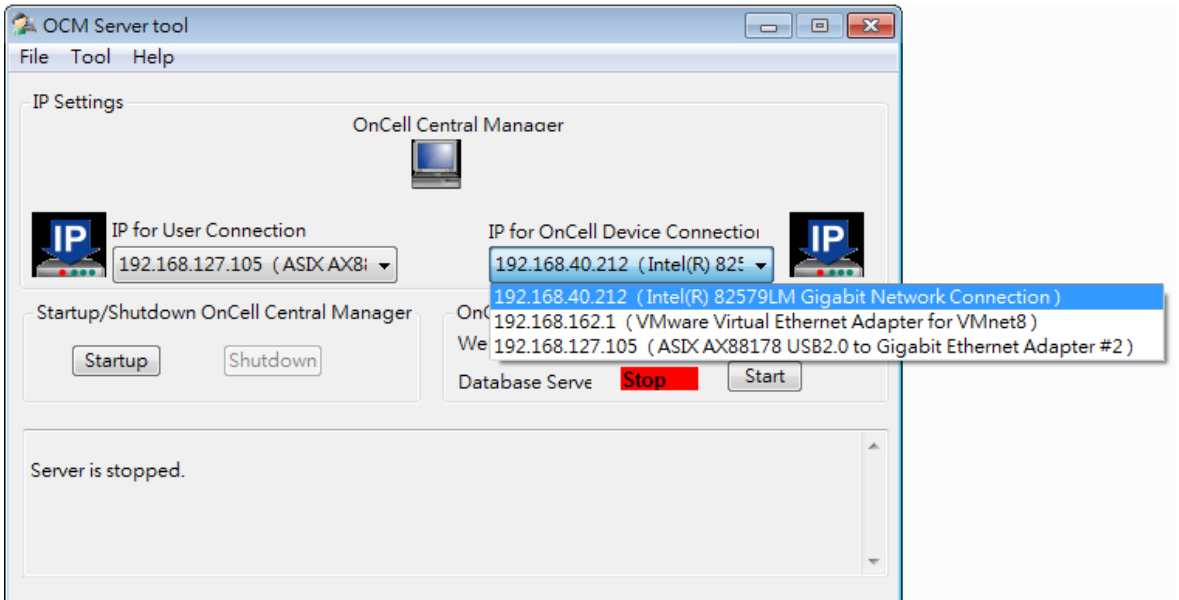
OCM Server tool

File Tool Help

IP Settings

OnCell Central Manager

IP

IP for User Connection

192.168.127.105 ( ASIX AX8

IP for OnCell Device Connectio

192.168.40.212 ( Intel(R) 825

IP

192.168.40.212 ( Intel(R) 82579LM Gigabit Network Connection )
192.168.162.1 ( VMware Virtual Ethernet Adapter for VMnet8 )
192.168.127.105 ( ASIX AX88178 USB2.0 to Gigabit Ethernet Adapter #2 )

Startup/Shutdown OnCell Central Manager

Startup Shutdown

OnC

We

Database Serve Stop Start

Server is stopped.